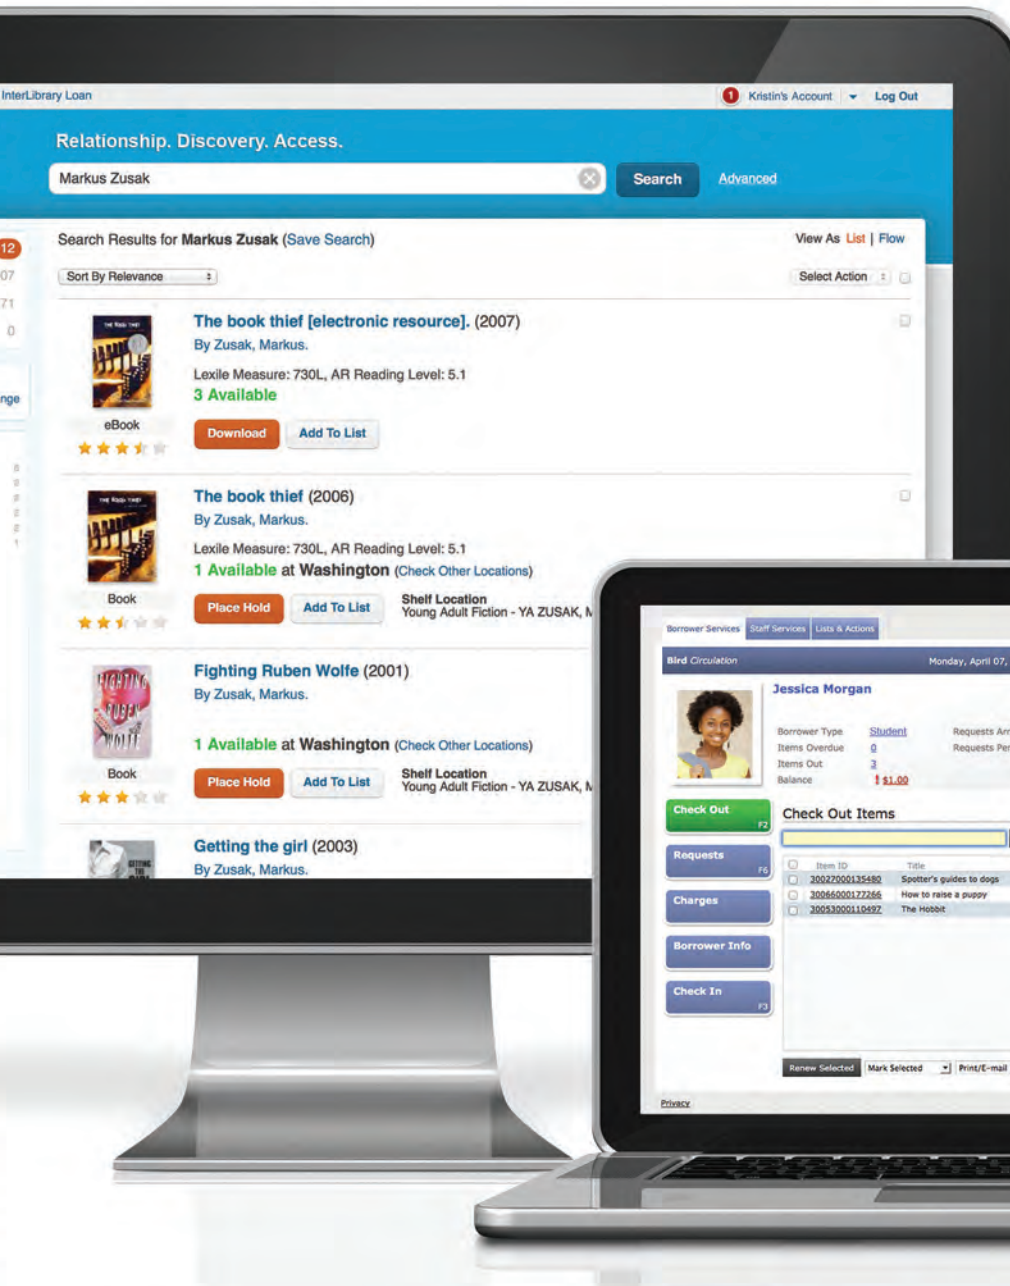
InterLibrary Loan

1 Kristin's Account Log Out

Relationship. Discovery. Access.

Markus Zusak

Search Advanced

12
07
71
0

nge

Search Results for Markus Zusak (Save Search)

View As List | Flow

Sort By Relevance

Select Action

The book thief [electronic resource]. (2007)
By Zusak, Markus.
Lexile Measure: 730L, AR Reading Level: 5.1
3 Available

eBook

Download Add To List

The book thief (2006)
By Zusak, Markus.
Lexile Measure: 730L, AR Reading Level: 5.1
1 Available at Washington (Check Other Locations)

Book

Place Hold Add To List
Shelf Location
Young Adult Fiction - YA ZUSAK, M

Fighting Ruben Wolfe (2001)
By Zusak, Markus.

1 Available at Washington (Check Other Locations)

Book

Place Hold Add To List
Shelf Location
Young Adult Fiction - YA ZUSAK, M

Getting the girl (2003)
By Zusak, Markus.

Borrower Services Staff Services Lists & Actions

Bird Circulation Monday, April 07,

Jessica Morgan

Borrower Type Student
Items Overdue 0
Items Out 3
Balance ! $1.00

Requests Arr
Requests Per

Check Out F2

Requests F6

Charges

Borrower Info

Check In F3

Check Out Items

| Item ID | Title |
|---|---|
| 30027000135480 | Spotter's guides to dogs |
| 30066000177266 | How to raise a puppy |
| 30053000110497 | The Hobbit |

Renew Selected Mark Selected Print/E-mail

Privacy